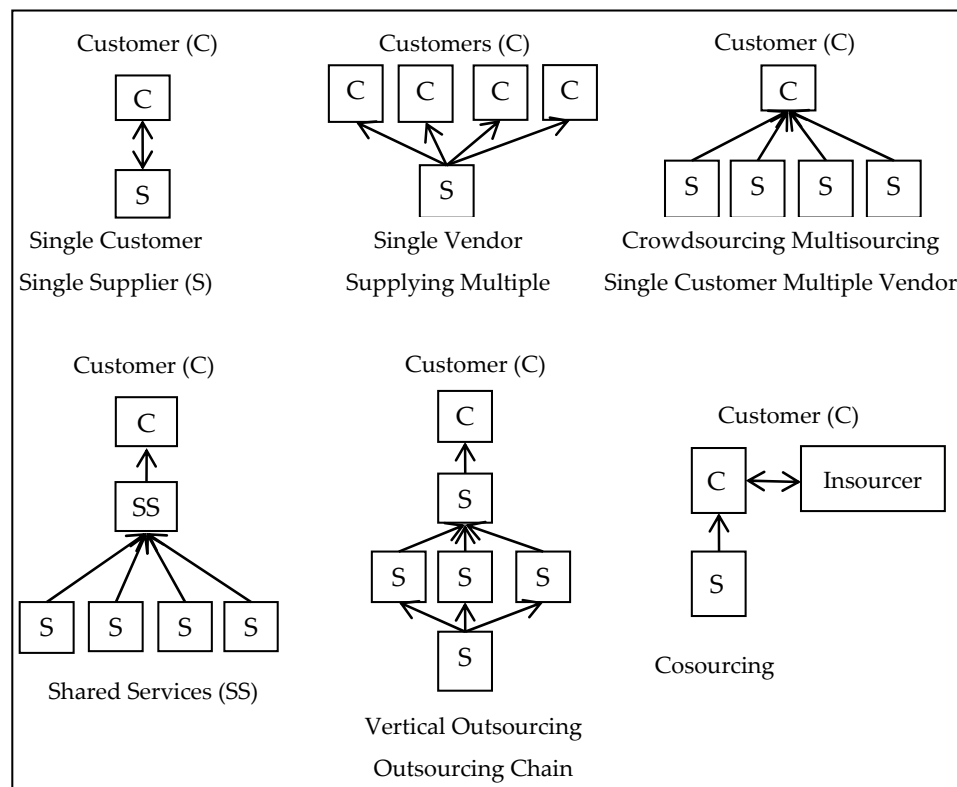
Customer (C)

C

S

Single Customer

Single Supplier (S)

Customers (C)

C C C C

S

Single Vendor

Supplying Multiple

Customer (C)

C

S S S S

Crowdsourcing Multisourcing

Single Customer Multiple Vendor

Customer (C)

C

SS

S S S S

Shared Services (SS)

Customer (C)

C

S

S S S

S

Vertical Outsourcing

Outsourcing Chain

Customer (C)

C

Insourcer

S

Cosourcing